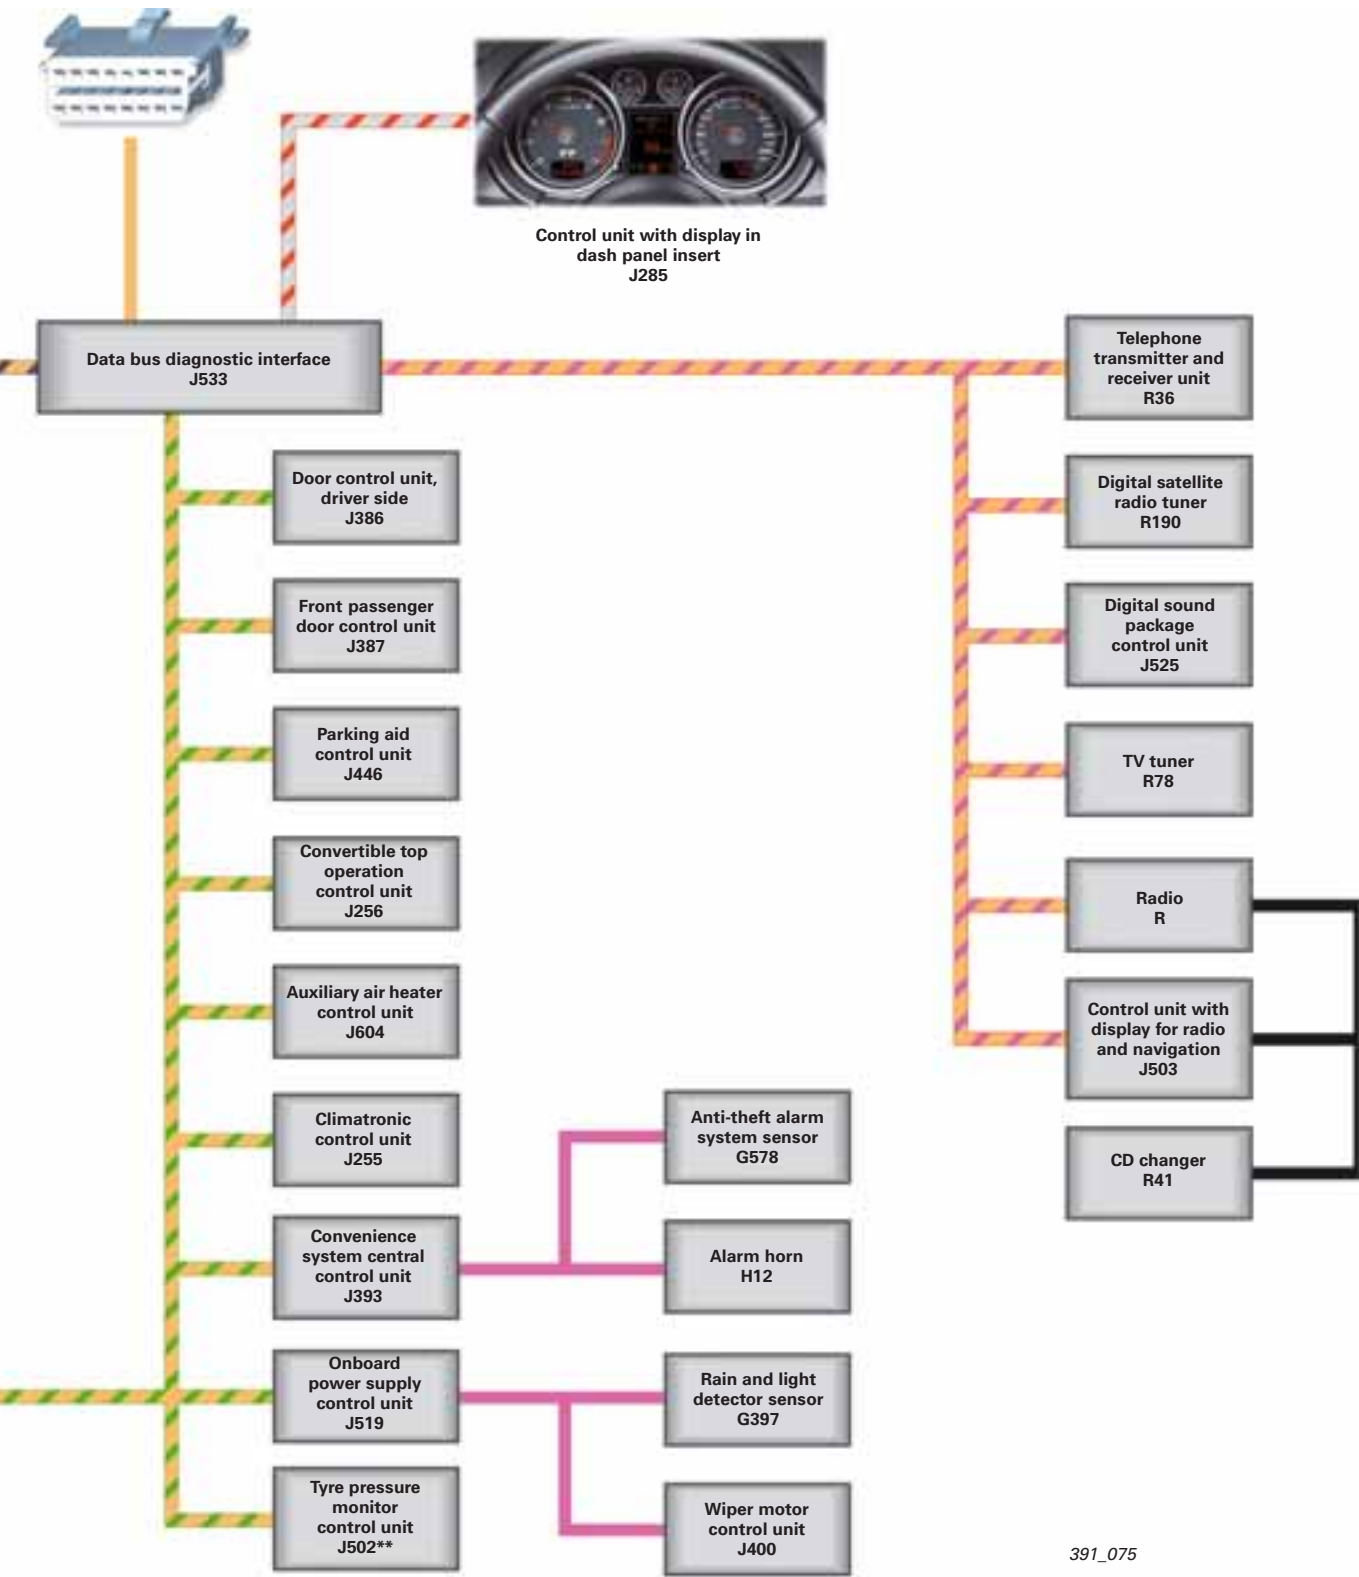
Control unit with display in dash panel insert
J285

Data bus diagnostic interface
J533

Telephone transmitter and receiver unit
R36

Door control unit, driver side
J386

Digital satellite radio tuner
R190

Front passenger door control unit
J387

Digital sound package control unit
J525

Parking aid control unit
J446

TV tuner
R78

Convertible top operation control unit
J256

Radio
R

Auxiliary air heater control unit
J604

Control unit with display for radio and navigation
J503

Climatronic control unit
J255

Anti-theft alarm system sensor
G578

CD changer
R41

Convenience system central control unit
J393

Alarm horn
H12

Onboard power supply control unit
J519

Rain and light detector sensor
G397

Tyre pressure monitor control unit
J502**

Wiper motor control unit
J400

391_075